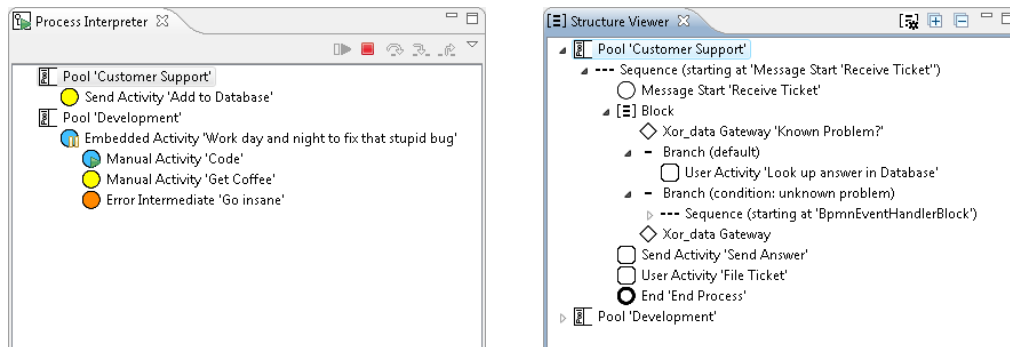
Process Interpreter

Pool 'Customer Support'
Send Activity 'Add to Database'
Pool 'Development'
Embedded Activity 'Work day and night to fix that stupid bug'
Manual Activity 'Code'
Manual Activity 'Get Coffee'
Error Intermediate 'Go insane'

Structure Viewer

Pool 'Customer Support'
--- Sequence (starting at 'Message Start 'Receive Ticket'')
Message Start 'Receive Ticket'
[Ξ] Block
Xor_data Gateway 'Known Problem?'
- Branch (default)
User Activity 'Look up answer in Database'
- Branch (condition: unknown problem)
--- Sequence (starting at 'BpmnEventHandlerBlock')
Xor_data Gateway
Send Activity 'Send Answer'
User Activity 'File Ticket'
End 'End Process'
Pool 'Development'